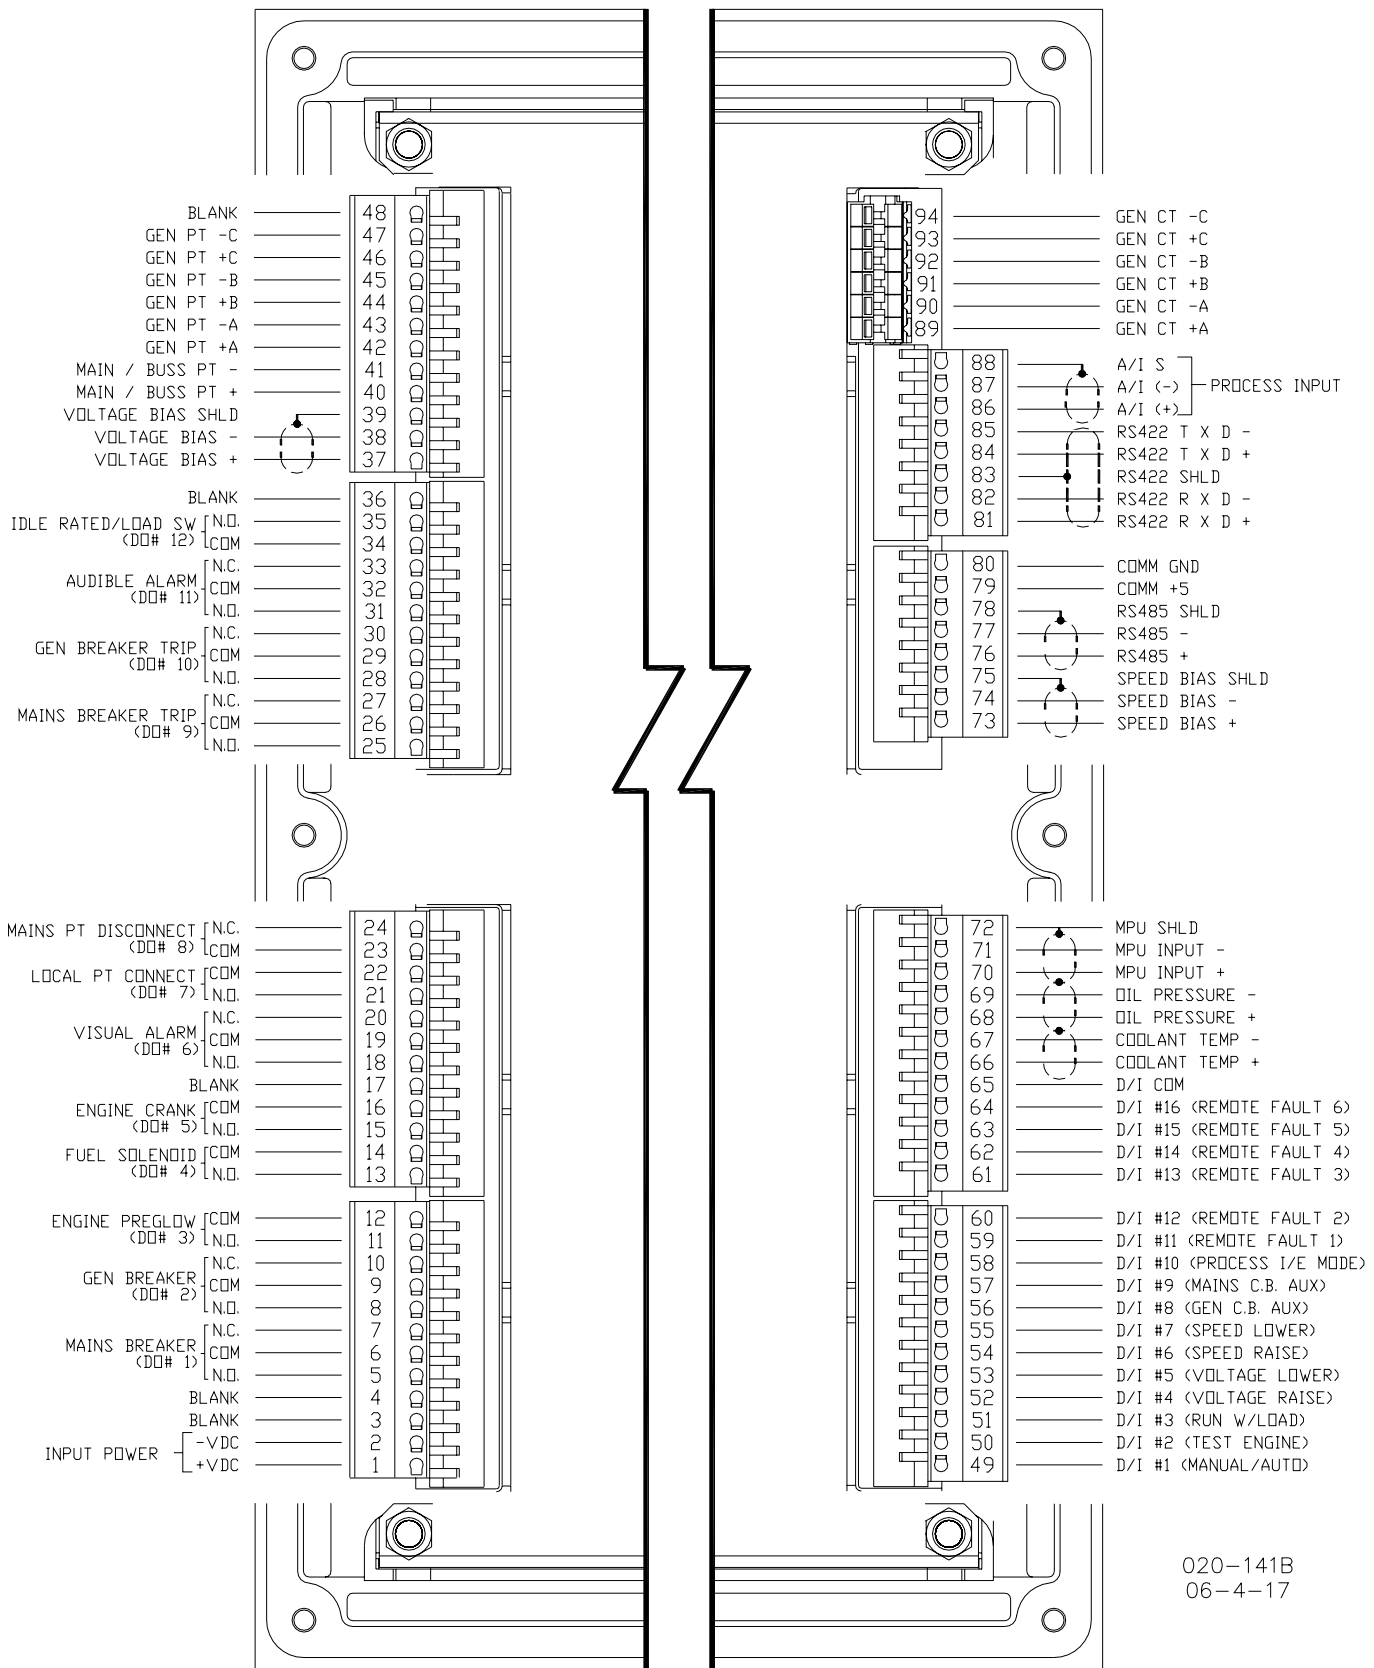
BLANK 48
GEN PT -C 47
GEN PT +C 46
GEN PT -B 45
GEN PT +B 44
GEN PT -A 43
GEN PT +A 42
MAIN / BUSS PT - 41
MAIN / BUSS PT + 40
VOLTAGE BIAS SHLD 39
VOLTAGE BIAS - 38
VOLTAGE BIAS + 37
BLANK 36
IDLE RATED/LOAD SW (DO# 12) N.O. 35
COM 34
AUDIBLE ALARM (DO# 11) N.C. 33
COM 32
N.O. 31
GEN BREAKER TRIP (DO# 10) N.C. 30
COM 29
N.O. 28
MAINS BREAKER TRIP (DO# 9) N.C. 27
COM 26
N.O. 25

MAINS PT DISCONNECT (DO# 8) N.C. 24
COM 23
LOCAL PT CONNECT (DO# 7) COM 22
N.O. 21
VISUAL ALARM (DO# 6) N.C. 20
COM 19
N.O. 18
BLANK 17
ENGINE CRANK (DO# 5) COM 16
N.O. 15
FUEL SOLENOID (DO# 4) COM 14
N.O. 13
ENGINE PREGLOW (DO# 3) COM 12
N.O. 11
GEN BREAKER (DO# 2) N.C. 10
COM 9
N.O. 8
MAINS BREAKER (DO# 1) N.C. 7
COM 6
N.O. 5
BLANK 4
BLANK 3
INPUT POWER -VDC 2
+VDC 1

94 GEN CT -C
93 GEN CT +C
92 GEN CT -B
91 GEN CT +B
90 GEN CT -A
89 GEN CT +A
88 A/I S
87 A/I (-) PROCESS INPUT
86 A/I (+)
85 RS422 T X D -
84 RS422 T X D +
83 RS422 SHLD
82 RS422 R X D -
81 RS422 R X D +
80 COMM GND
79 COMM +5
78 RS485 SHLD
77 RS485 -
76 RS485 +
75 SPEED BIAS SHLD
74 SPEED BIAS -
73 SPEED BIAS +

72 MPU SHLD
71 MPU INPUT -
70 MPU INPUT +
69 OIL PRESSURE -
68 OIL PRESSURE +
67 COOLANT TEMP -
66 COOLANT TEMP +
65 D/I COM
64 D/I #16 (REMOTE FAULT 6)
63 D/I #15 (REMOTE FAULT 5)
62 D/I #14 (REMOTE FAULT 4)
61 D/I #13 (REMOTE FAULT 3)
60 D/I #12 (REMOTE FAULT 2)
59 D/I #11 (REMOTE FAULT 1)
58 D/I #10 (PROCESS I/E MODE)
57 D/I #9 (MAINS C.B. AUX)
56 D/I #8 (GEN C.B. AUX)
55 D/I #7 (SPEED LOWER)
54 D/I #6 (SPEED RAISE)
53 D/I #5 (VOLTAGE LOWER)
52 D/I #4 (VOLTAGE RAISE)
51 D/I #3 (RUN W/LOAD)
50 D/I #2 (TEST ENGINE)
49 D/I #1 (MANUAL/AUTO)

020-141B
06-4-17